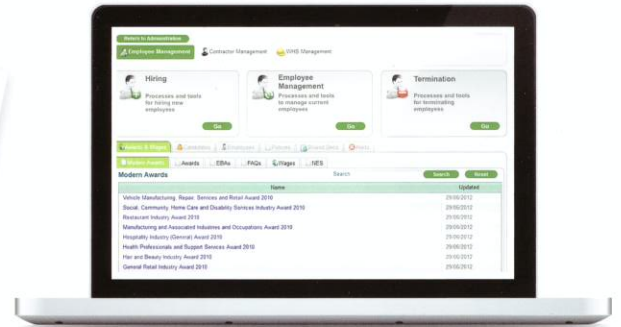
Return to Administration

Employee Management

Contractor Management

OHS Management

Hiring

Processes and tools for hiring new employees

Go

Employee Management

Processes and tools to manage current employees

Go

Termination

Processes and tools for terminating employees

Go

Awards & Wages

Candidates

Employees

Policies

Shared Sites

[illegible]

Modern Awards

Awards

EBAs

FAQs

Wages

NES

Modern Awards

Search

Search

Reset

| Name | Updated |
|---|---|
| Vehicle Manufacturing, Repair, Services and Retail Award 2010 | 29/06/2012 |
| Social, Community, Home Care and Disability Services Industry Award 2010 | 29/06/2012 |
| Restaurant Industry Award 2010 | 29/06/2012 |
| Manufacturing and Associated Industries and Occupations Award 2010 | 29/06/2012 |
| Hospitality Industry (General) Award 2010 | 29/06/2012 |
| Health Professionals and Support Services Award 2010 | 29/06/2012 |
| Hair and Beauty Industry Award 2010 | 29/06/2012 |
| General Retail Industry Award 2010 | 29/06/2012 |